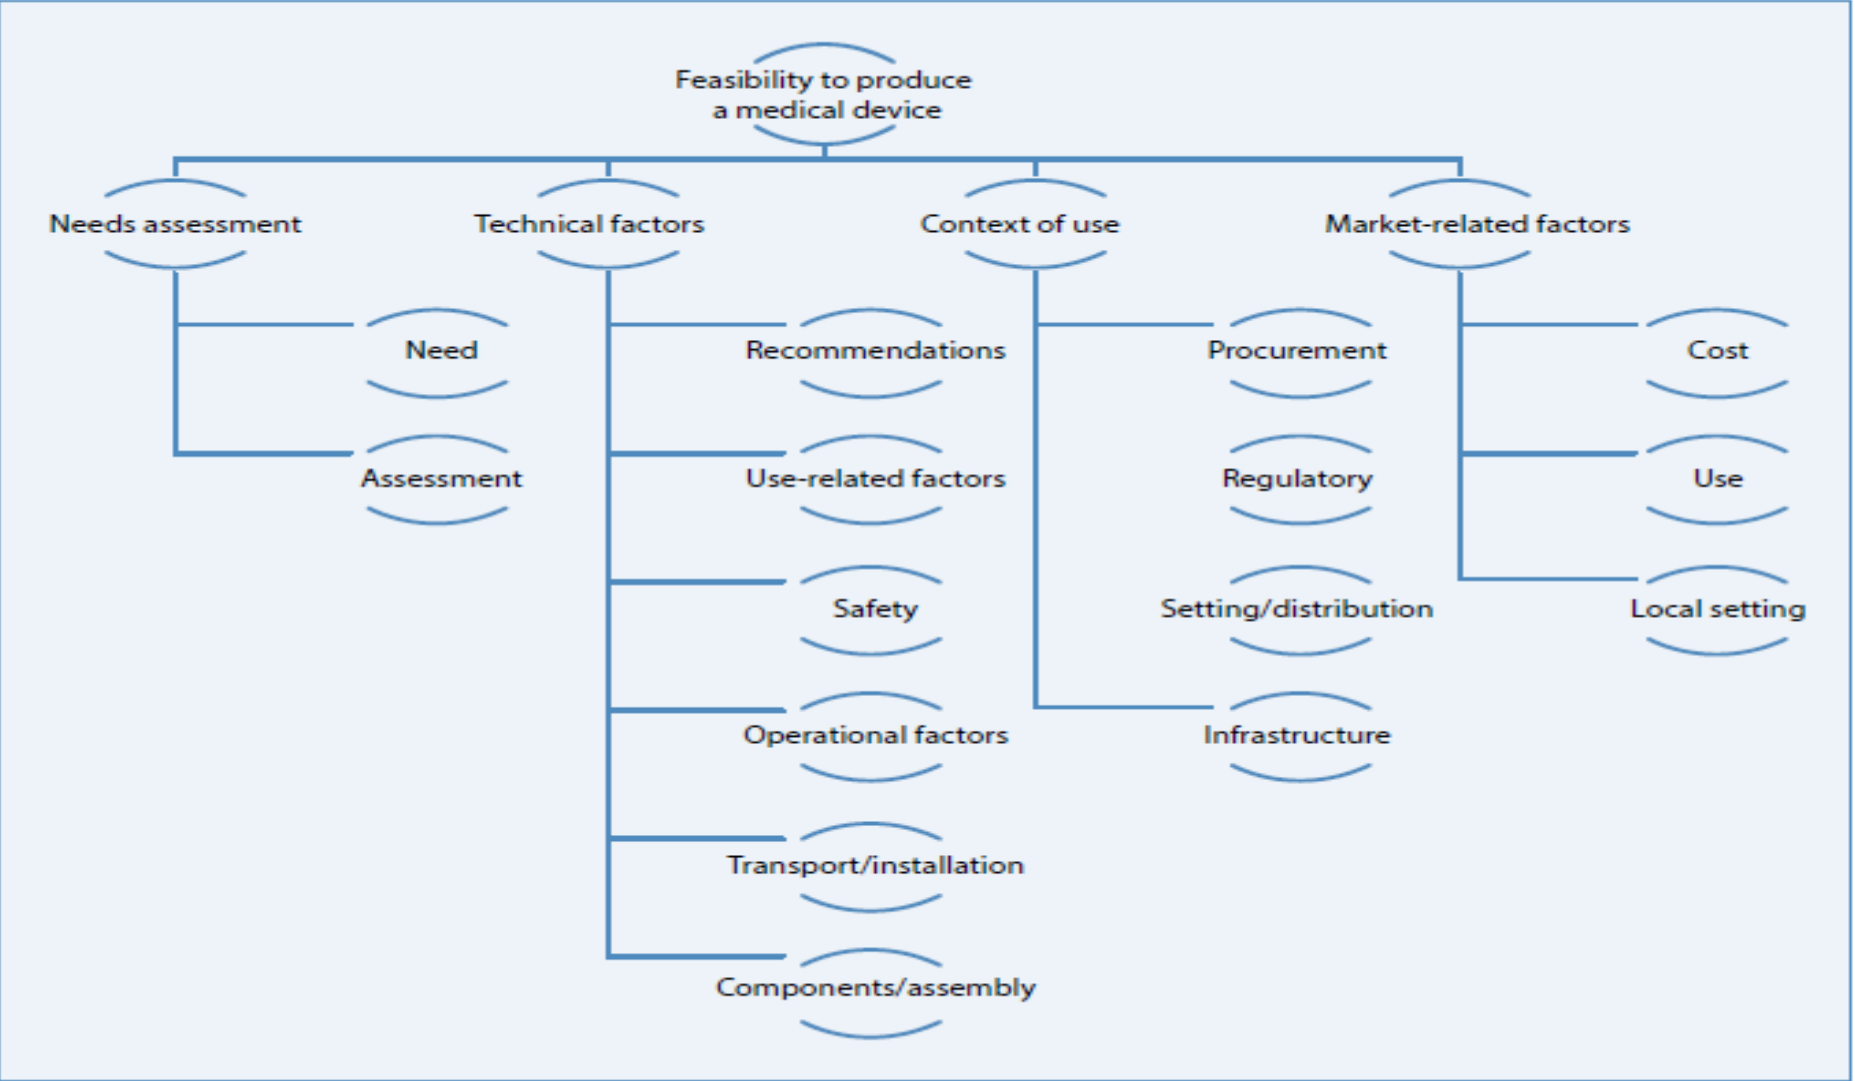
Feasibility to produce a medical device

Needs assessment

Need

Assessment

Technical factors

Recommendations

Use-related factors

Safety

Operational factors

Transport/installation

Components/assembly

Context of use

Procurement

Regulatory

Setting/distribution

Infrastructure

Market-related factors

Cost

Use

Local setting